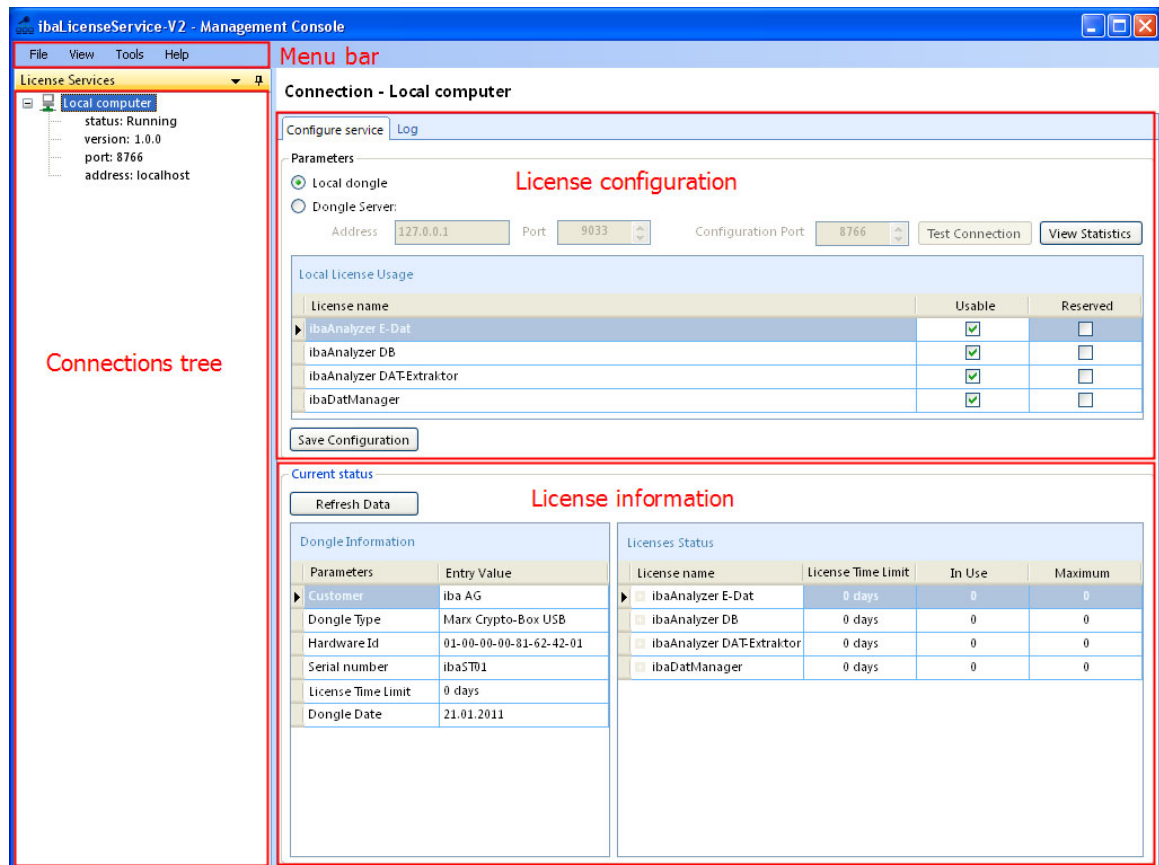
ibaLicenseService-V2 - Management Console

File View Tools Help

Menu bar

License Services

Local computer
status: Running
version: 1.0.0
port: 8766
address: localhost

Connections tree

Connection - Local computer

Configure service Log

Parameters

License configuration

Local dongle
Dongle Server:
Address 127.0.0.1 Port 9033 Configuration Port 8766 Test Connection View Statistics

Local License Usage

| License name | Usable | Reserved |
|---|---|---|
| ibaAnalyzer E-Dat | ☑ | ☐ |
| ibaAnalyzer DB | ☑ | ☐ |
| ibaAnalyzer DAT-Extraktor | ☑ | ☐ |
| ibaDatManager | ☑ | ☐ |

Save Configuration

Current status

Refresh Data

License information

Dongle Information

| Parameters | Entry Value |
|---|---|
| Customer | iba AG |
| Dongle Type | Marx Crypto-Box USB |
| Hardware Id | 01-00-00-00-81-62-42-01 |
| Serial number | ibaST01 |
| License Time Limit | 0 days |
| Dongle Date | 21.01.2011 |

Licenses Status

| License name | License Time Limit | In Use | Maximum |
|---|---|---|---|
| ibaAnalyzer E-Dat | 0 days | 0 | 0 |
| ibaAnalyzer DB | 0 days | 0 | 0 |
| ibaAnalyzer DAT-Extraktor | 0 days | 0 | 0 |
| ibaDatManager | 0 days | 0 | 0 |